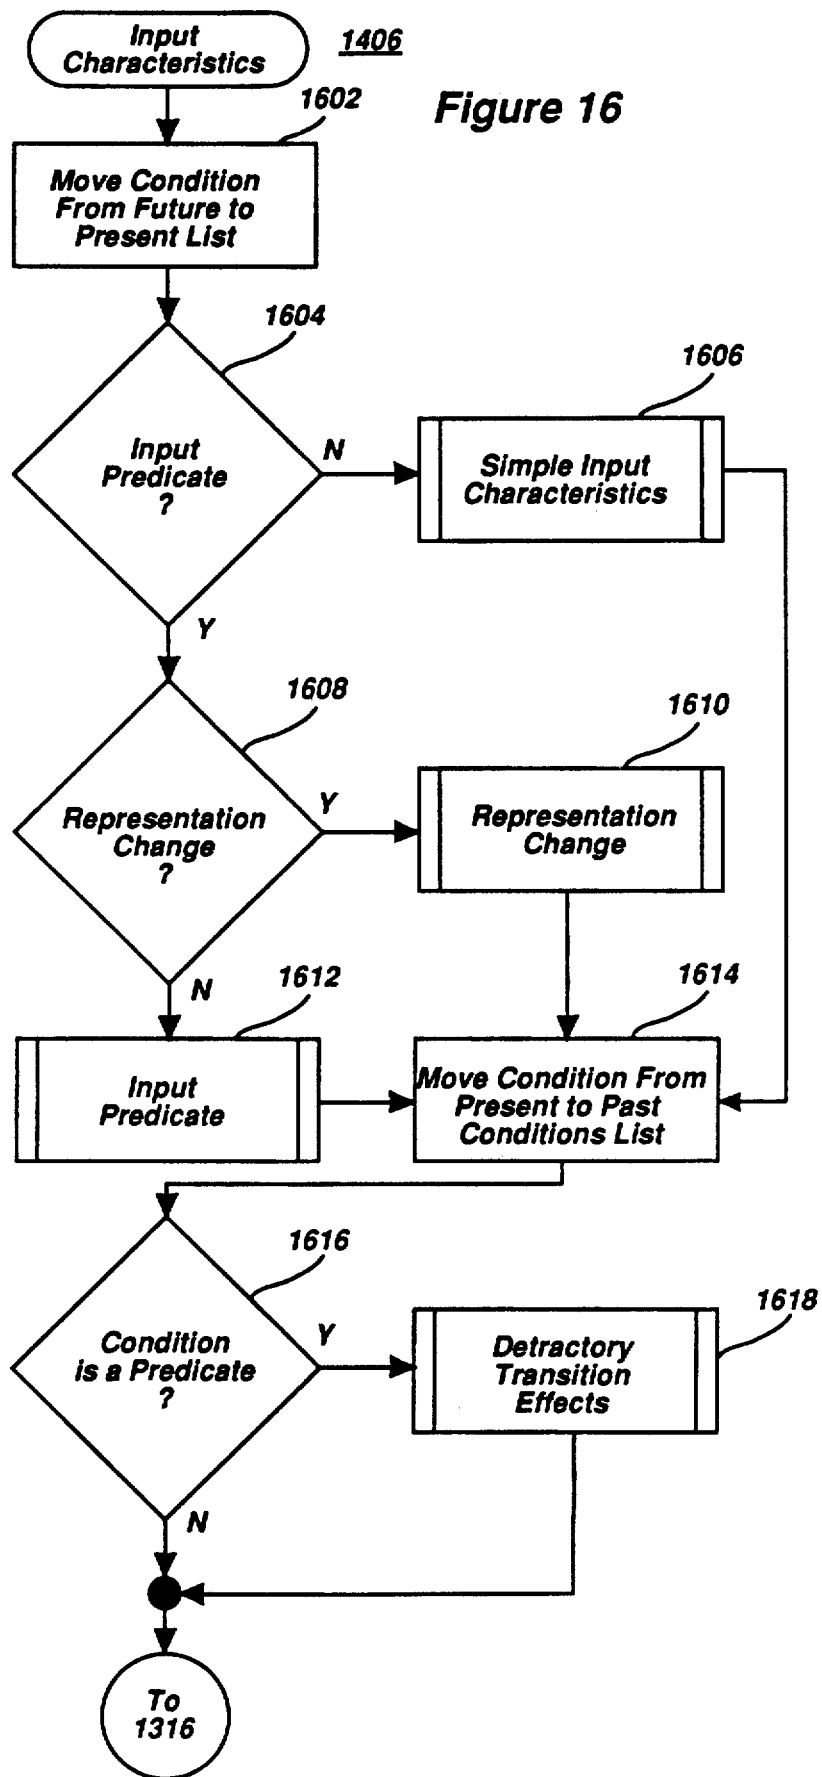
Input Characteristics

1406

Figure 16

1602

Move Condition From Future to Present List

1604

Input Predicate ?

N

1606

Simple Input Characteristics

Y

1608

Representation Change ?

Y

1610

Representation Change

N

1612

Input Predicate

1614

Move Condition From Present to Past Conditions List

1616

Condition is a Predicate ?

Y

1618

Detractory Transition Effects

N

To 1316